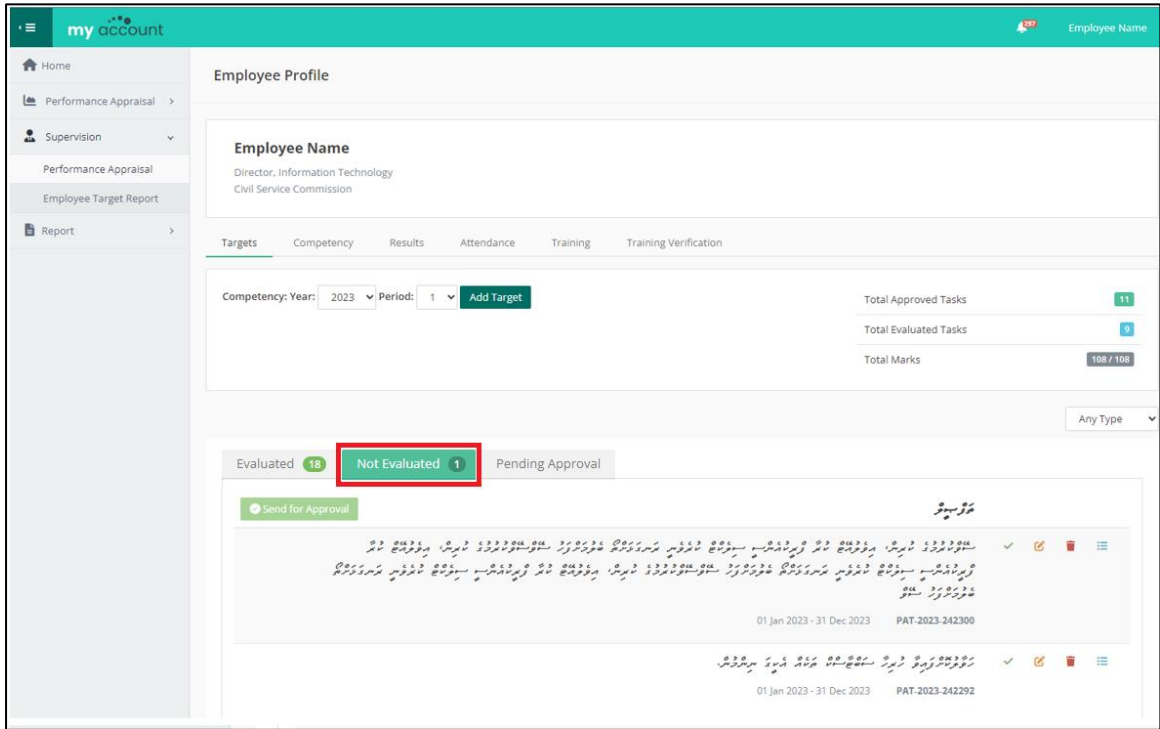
my account

297 Employee Name

Home

Performance Appraisal

Supervision

Performance Appraisal

Employee Target Report

Report

Employee Profile

Employee Name

Director, Information Technology

Civil Service Commission

Targets Competency Results Attendance Training Training Verification

Competency: Year: 2023 Period: 1 Add Target

Total Approved Tasks 11

Total Evaluated Tasks 9

Total Marks 108 / 108

Any Type

Evaluated 18 Not Evaluated 1 Pending Approval

Send for Approval

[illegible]

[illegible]

01 Jan 2023 - 31 Dec 2023 PAT-2023-242300

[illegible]

01 Jan 2023 - 31 Dec 2023 PAT-2023-242292